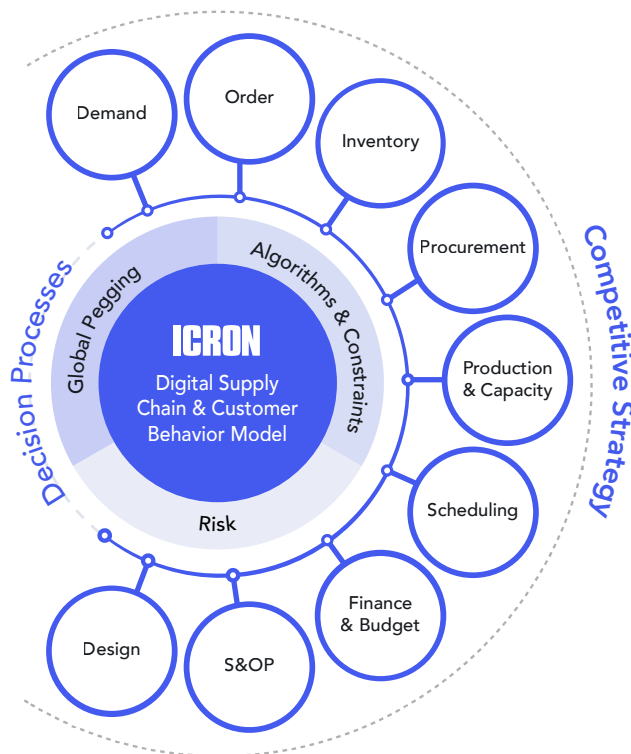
Decision Processes

Competitive Strategy

Demand

Order

Inventory

Procurement

Production & Capacity

Scheduling

Finance & Budget

S&OP

Design

Global Pegging

Algorithms & Constraints

Risk

ICRON

Digital Supply Chain & Customer Behavior Model